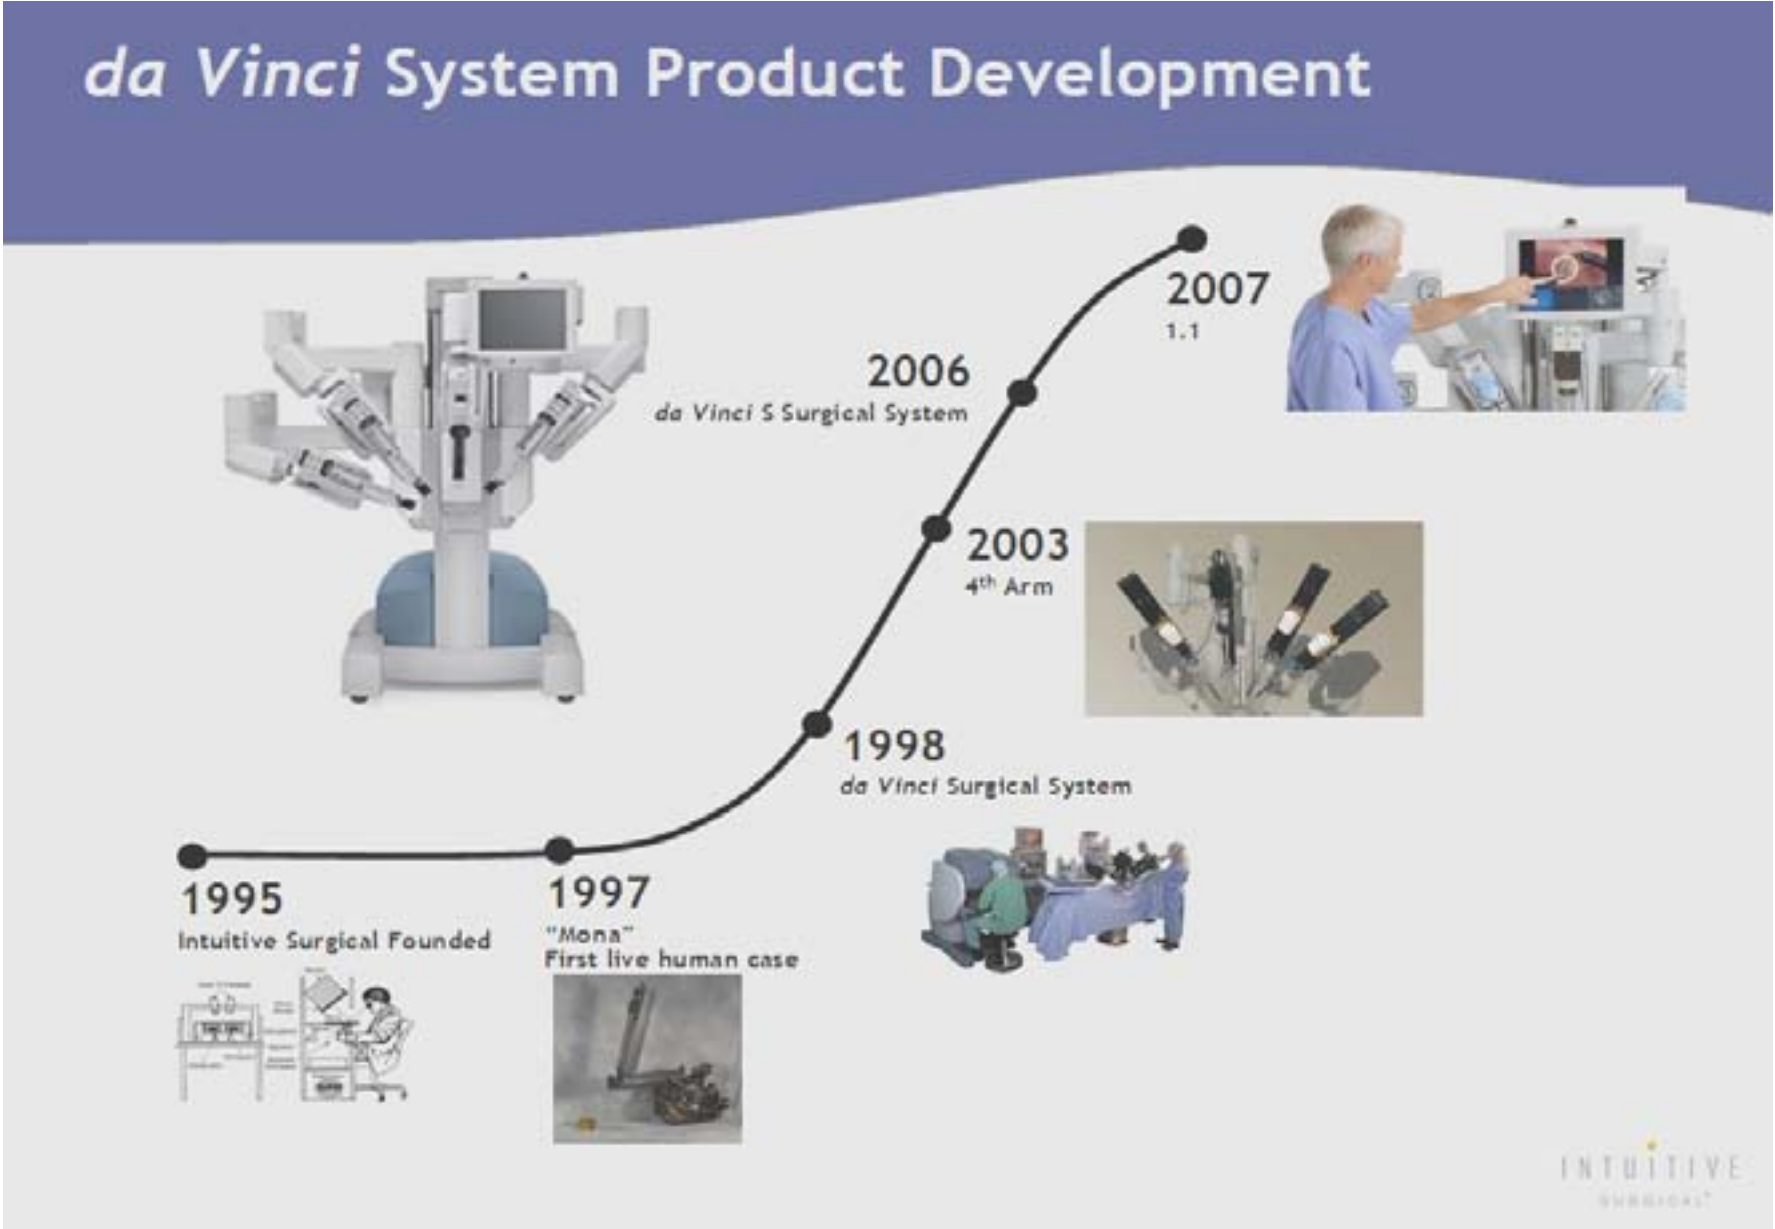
da Vinci System Product Development

1995
Intuitive Surgical Founded

1997
"Mona"
First live human case

1998
da Vinci Surgical System

2003
$4^{th}$ Arm

2006
da Vinci S Surgical System

2007
1.1

INTUITIVE
SURGICAL